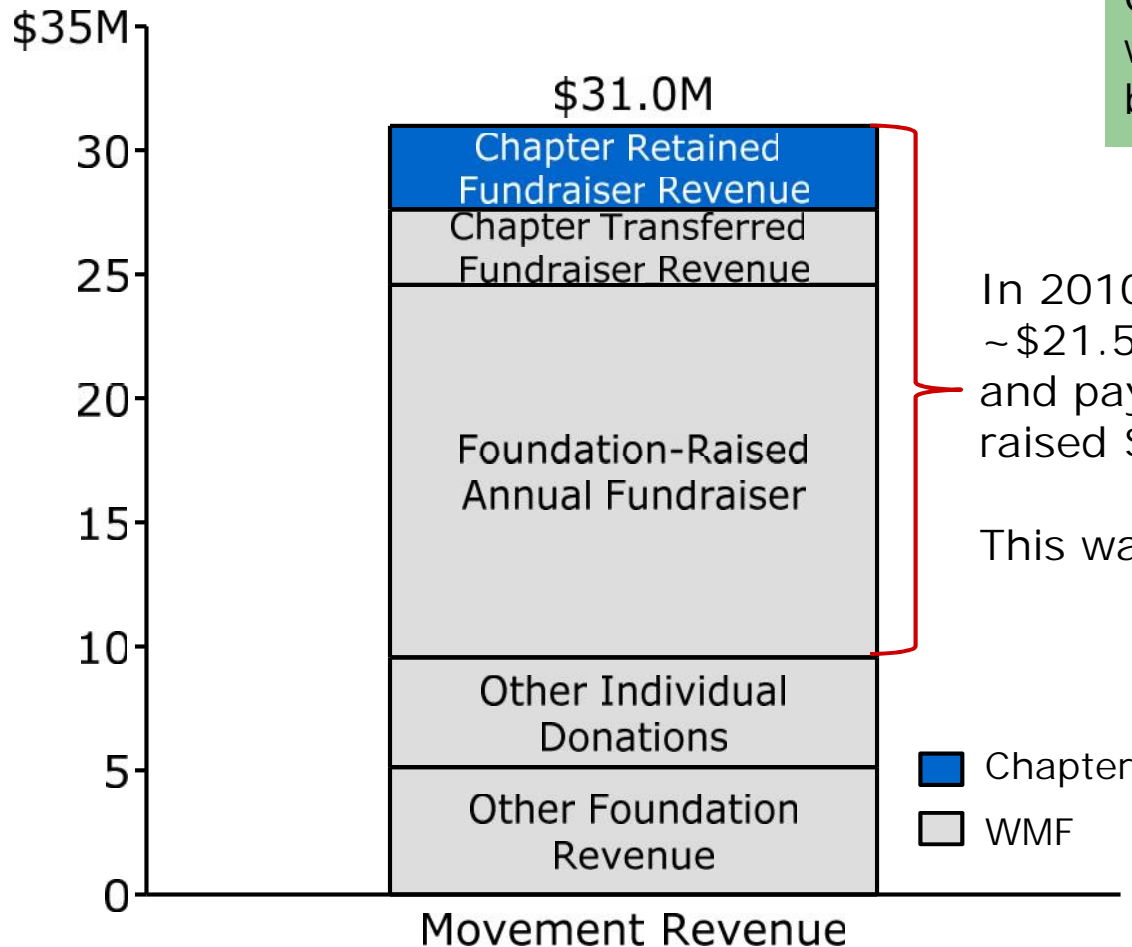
$35M
30
25
20
15
10
5
0

$31.0M

Chapter Retained Fundraiser Revenue

Chapter Transferred Fundraiser Revenue

Foundation-Raised Annual Fundraiser

Other Individual Donations

Other Foundation Revenue

Movement Revenue

In 201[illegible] ~\$21.5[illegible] and pay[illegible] raised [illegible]

This wa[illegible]

Chapter
WMF

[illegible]
v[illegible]
b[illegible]